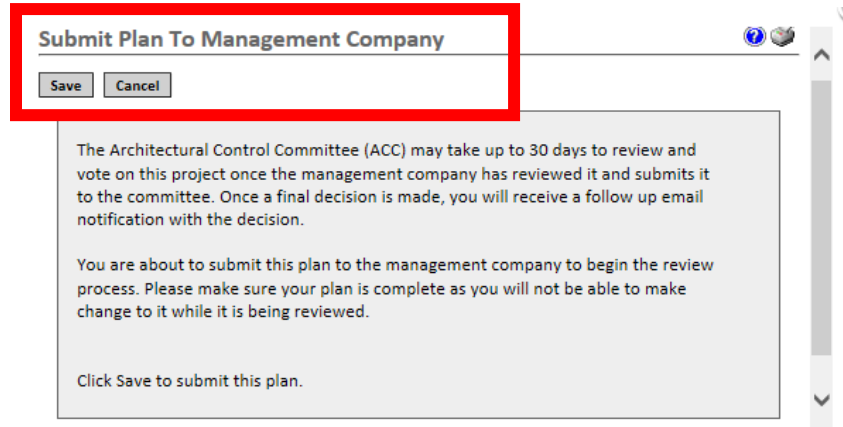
Submit Plan To Management Company

Save Cancel

The Architectural Control Committee (ACC) may take up to 30 days to review and vote on this project once the management company has reviewed it and submits it to the committee. Once a final decision is made, you will receive a follow up email notification with the decision.

You are about to submit this plan to the management company to begin the review process. Please make sure your plan is complete as you will not be able to make change to it while it is being reviewed.

Click Save to submit this plan.